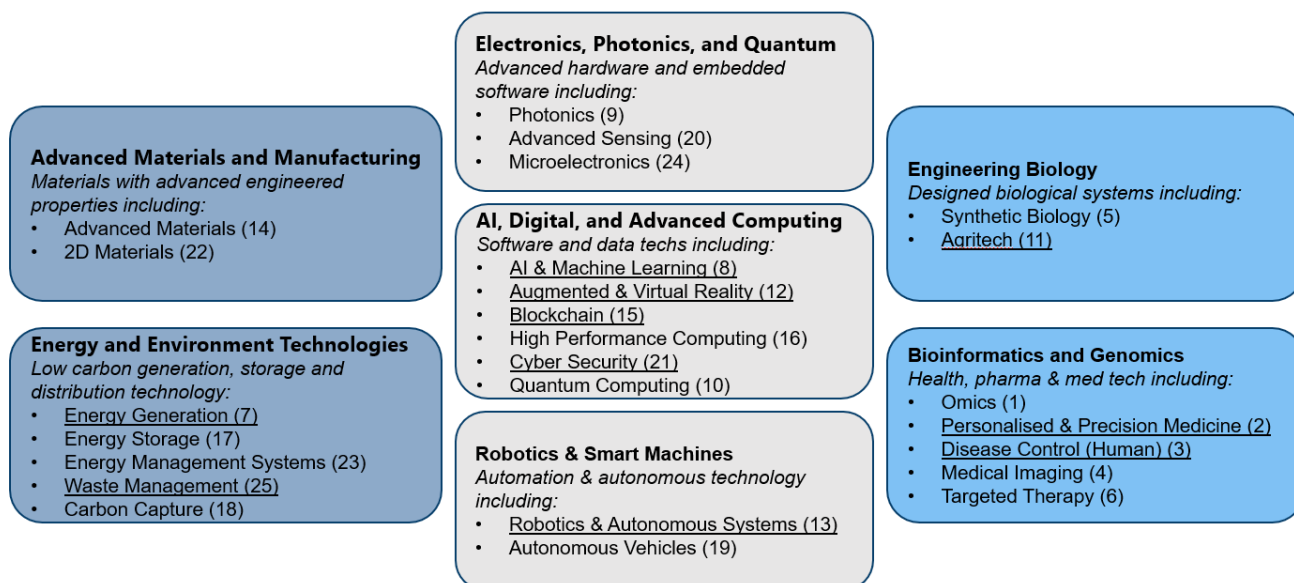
Advanced Materials and Manufacturing
*Materials with advanced engineered properties including:*
- Advanced Materials (14)
- 2D Materials (22)

Energy and Environment Technologies
*Low carbon generation, storage and distribution technology:*
- Energy Generation (7)
- Energy Storage (17)
- Energy Management Systems (23)
- Waste Management (25)
- Carbon Capture (18)

Electronics, Photonics, and Quantum
*Advanced hardware and embedded software including:*
- Photonics (9)
- Advanced Sensing (20)
- Microelectronics (24)

AI, Digital, and Advanced Computing
*Software and data techs including:*
- AI & Machine Learning (8)
- Augmented & Virtual Reality (12)
- Blockchain (15)
- High Performance Computing (16)
- Cyber Security (21)
- Quantum Computing (10)

Robotics & Smart Machines
*Automation & autonomous technology including:*
- Robotics & Autonomous Systems (13)
- Autonomous Vehicles (19)

Engineering Biology
*Designed biological systems including:*
- Synthetic Biology (5)
- Agritech (11)

Bioinformatics and Genomics
*Health, pharma & med tech including:*
- Omics (1)
- Personalised & Precision Medicine (2)
- Disease Control (Human) (3)
- Medical Imaging (4)
- Targeted Therapy (6)